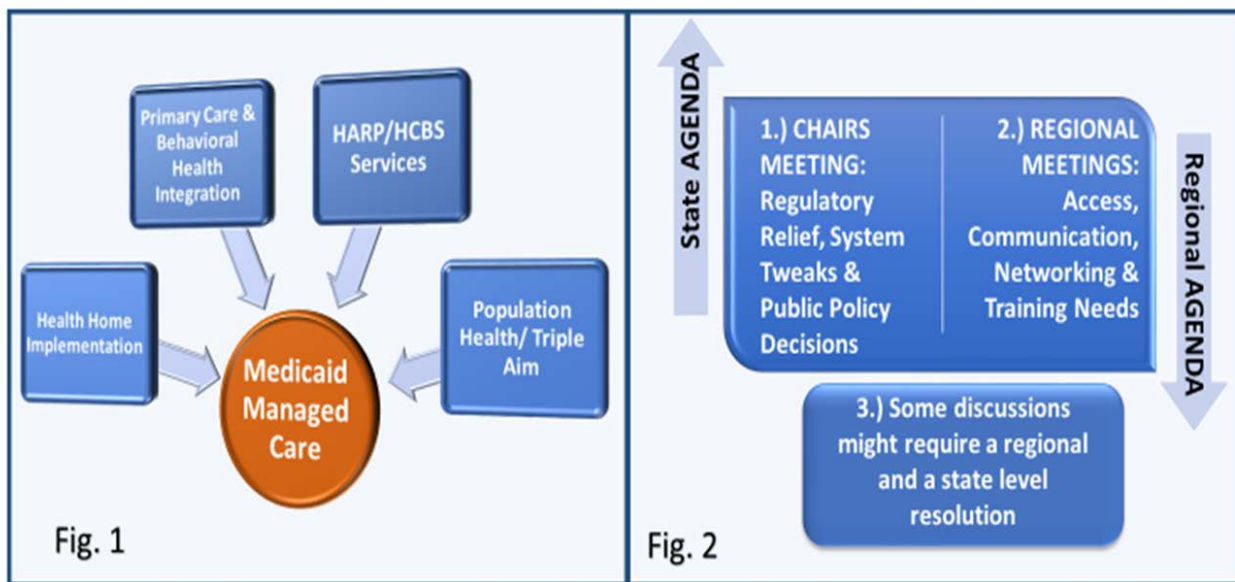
Primary Care & Behavioral Health Integration

HARP/HCBS Services

Health Home Implementation

Population Health/ Triple Aim

Medicaid Managed Care

Fig. 1

State AGENDA

1.) CHAIRS MEETING: Regulatory Relief, System Tweaks & Public Policy Decisions

2.) REGIONAL MEETINGS: Access, Communication, Networking & Training Needs

Regional AGENDA

3.) Some discussions might require a regional and a state level resolution

Fig. 2